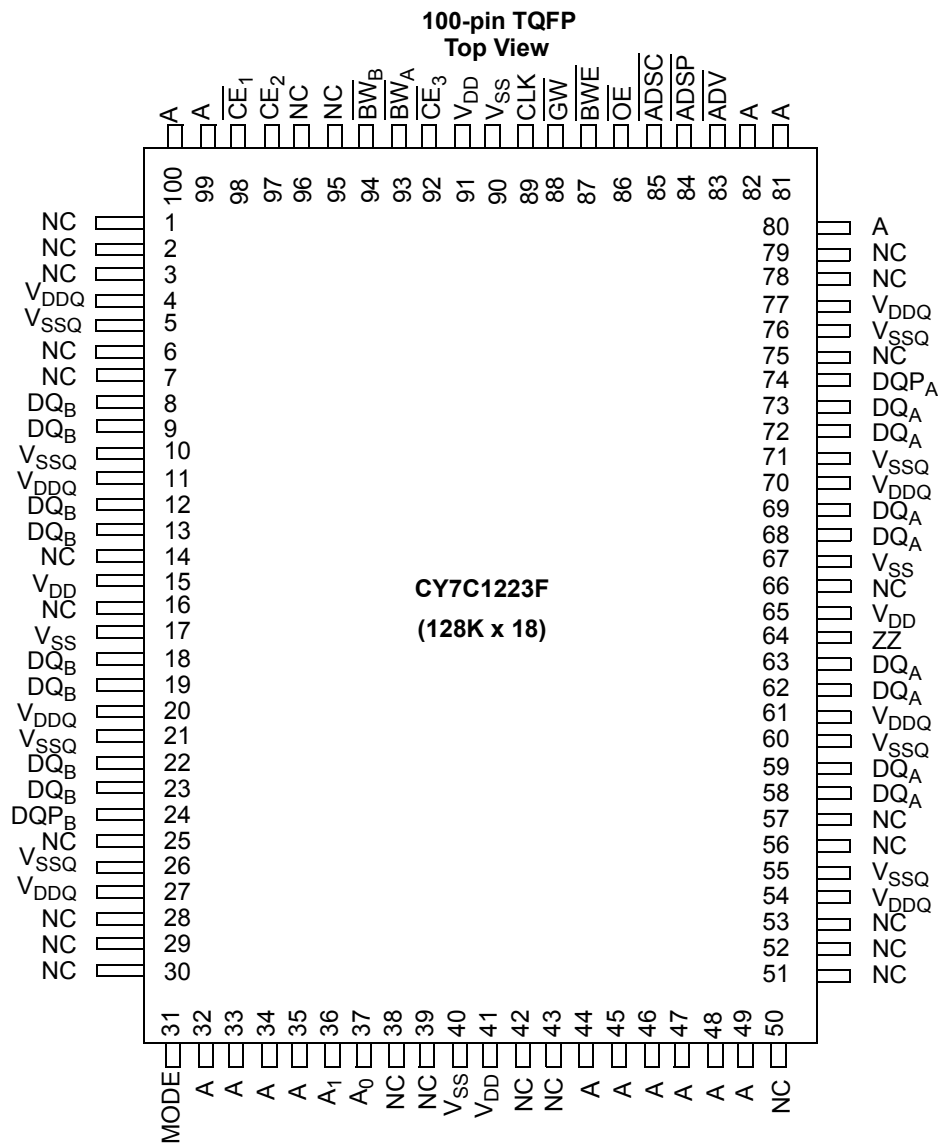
100-pin TQFP
Top View

A 100
A 99
$\overline{CE_1}$ 98
$CE_2$ 97
NC 96
NC 95
$\overline{BW_B}$ 94
$\overline{BW_A}$ 93
$\overline{CE_3}$ 92
$V_{DD}$ 91
$V_{SS}$ 90
CLK 89
$\overline{GW}$ 88
$\overline{BWE}$ 87
$\overline{OE}$ 86
$\overline{ADSC}$ 85
$\overline{ADSP}$ 84
$\overline{ADV}$ 83
A 82
A 81

NC 1
NC 2
NC 3
$V_{DDQ}$ 4
$V_{SSQ}$ 5
NC 6
NC 7
$DQ_B$ 8
$DQ_B$ 9
$V_{SSQ}$ 10
$V_{DDQ}$ 11
$DQ_B$ 12
$DQ_B$ 13
NC 14
$V_{DD}$ 15
NC 16
$V_{SS}$ 17
$DQ_B$ 18
$DQ_B$ 19
$V_{DDQ}$ 20
$V_{SSQ}$ 21
$DQ_B$ 22
$DQ_B$ 23
$DQP_B$ 24
NC 25
$V_{SSQ}$ 26
$V_{DDQ}$ 27
NC 28
NC 29
NC 30

CY7C1223F
(128K x 18)

80 A
79 NC
78 NC
77 $V_{DDQ}$
76 $V_{SSQ}$
75 NC
74 $DQP_A$
73 $DQ_A$
72 $DQ_A$
71 $V_{SSQ}$
70 $V_{DDQ}$
69 $DQ_A$
68 $DQ_A$
67 $V_{SS}$
66 NC
65 $V_{DD}$
64 ZZ
63 $DQ_A$
62 $DQ_A$
61 $V_{DDQ}$
60 $V_{SSQ}$
59 $DQ_A$
58 $DQ_A$
57 NC
56 NC
55 $V_{SSQ}$
54 $V_{DDQ}$
53 NC
52 NC
51 NC

31 MODE
32 A
33 A
34 A
35 A
36 $A_1$
37 $A_0$
38 NC
39 NC
40 $V_{SS}$
41 $V_{DD}$
42 NC
43 NC
44 A
45 A
46 A
47 A
48 A
49 A
50 NC